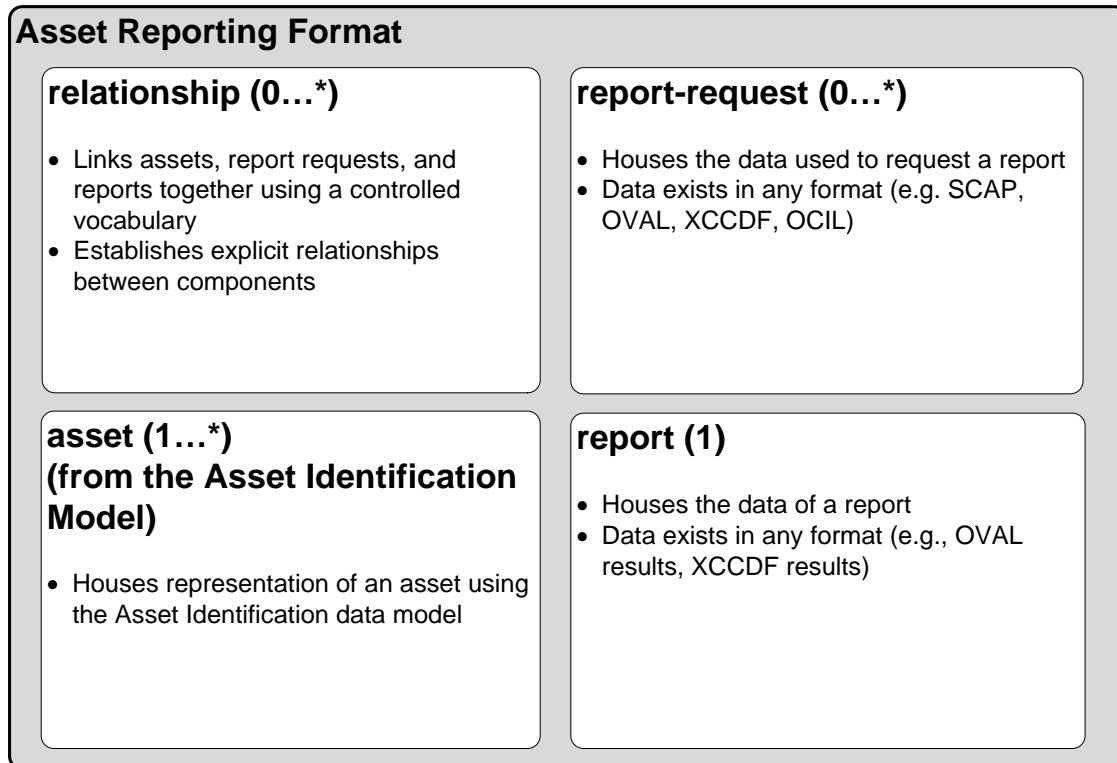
Asset Reporting Format

relationship (0…*)

- Links assets, report requests, and reports together using a controlled vocabulary
- Establishes explicit relationships between components

report-request (0…*)

- Houses the data used to request a report
- Data exists in any format (e.g. SCAP, OVAL, XCCDF, OCIL)

asset (1…*) (from the Asset Identification Model)

- Houses representation of an asset using the Asset Identification data model

report (1)

- Houses the data of a report
- Data exists in any format (e.g., OVAL results, XCCDF results)